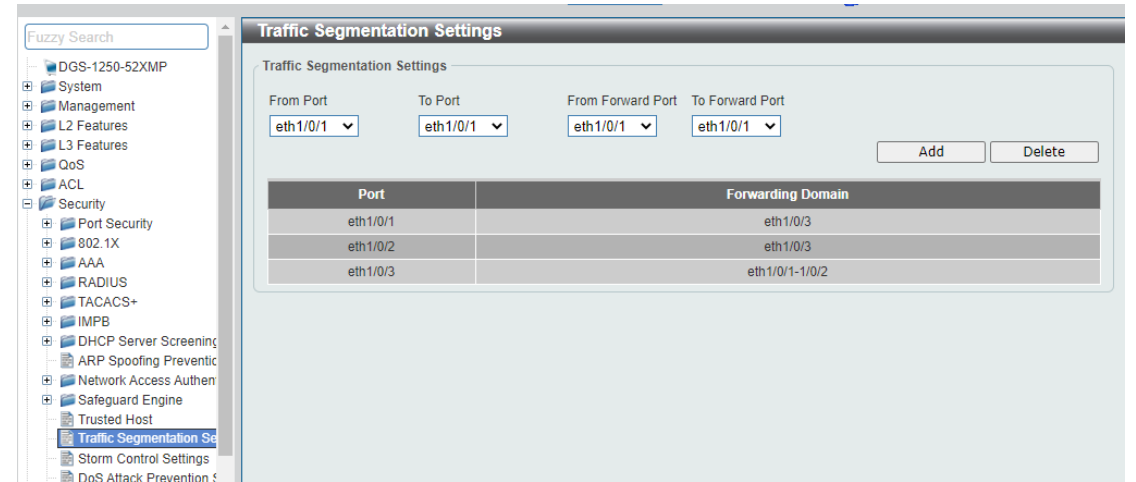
Fuzzy Search

DGS-1250-52XMP
System
Management
L2 Features
L3 Features
QoS
ACL
Security
Port Security
802.1X
AAA
RADIUS
TACACS+
IMPB
DHCP Server Screening
ARP Spoofing Preventic
Network Access Authen
Safeguard Engine
Trusted Host
Traffic Segmentation Se
Storm Control Settings
DoS Attack Prevention S

Traffic Segmentation Settings

Traffic Segmentation Settings

From Port
eth1/0/1
To Port
eth1/0/1
From Forward Port
eth1/0/1
To Forward Port
eth1/0/1

Add
Delete

| Port | Forwarding Domain |
|---|---|
| eth1/0/1 | eth1/0/3 |
| eth1/0/2 | eth1/0/3 |
| eth1/0/3 | eth1/0/1-1/0/2 |